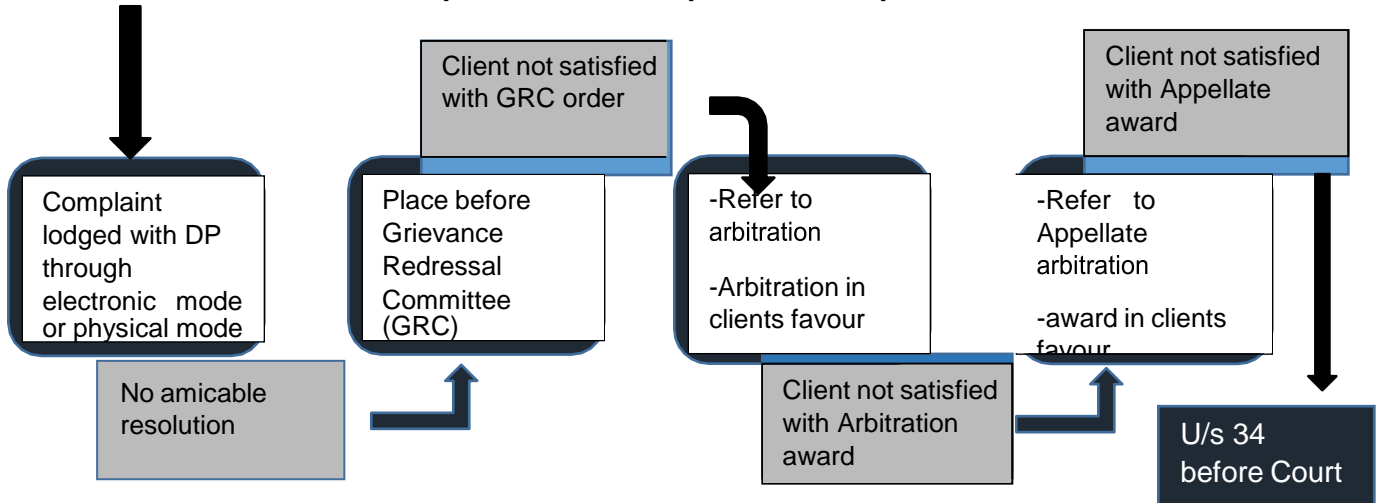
Complaint lodged with DP through electronic mode or physical mode

No amicable resolution

Client not satisfied with GRC order

Place before Grievance Redressal Committee (GRC)

-Refer to arbitration

-Arbitration in clients favour

Client not satisfied with Arbitration award

Client not satisfied with Appellate award

-Refer to Appellate arbitration

-award in clients favour

U/s 34 before Court